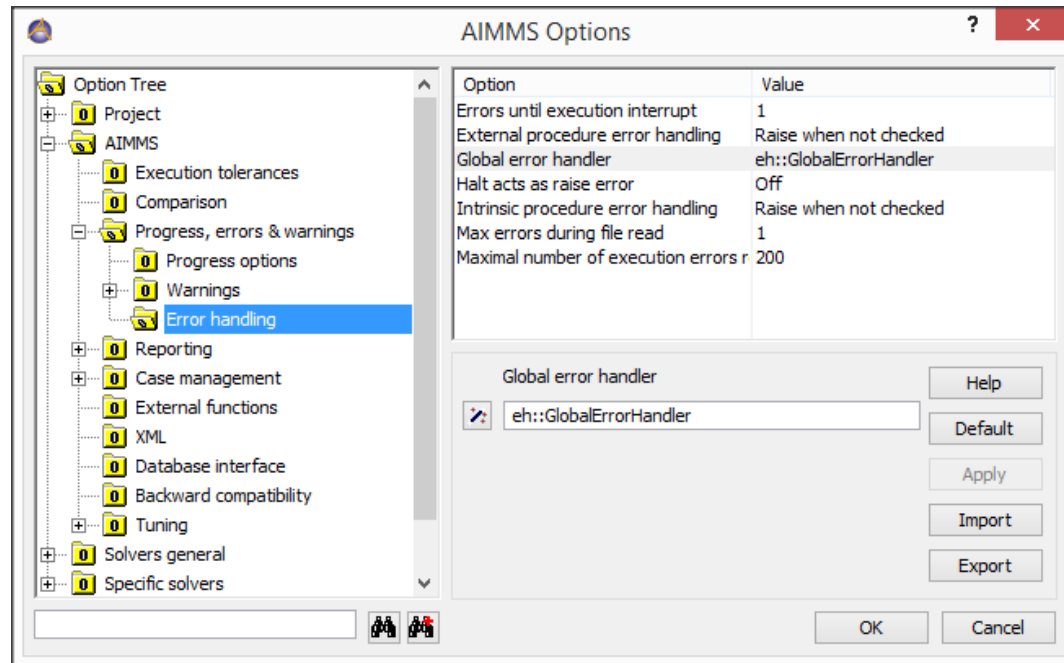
AIMMS Options

Option Tree
0 Project
AIMMS
0 Execution tolerances
0 Comparison
Progress, errors & warnings
0 Progress options
0 Warnings
Error handling
0 Reporting
0 Case management
0 External functions
0 XML
0 Database interface
0 Backward compatibility
0 Tuning
0 Solvers general
0 Specific solvers

| Option | Value |
|---|---|
| Errors until execution interrupt | 1 |
| External procedure error handling | Raise when not checked |
| Global error handler | eh::GlobalErrorHandler |
| Halt acts as raise error | Off |
| Intrinsic procedure error handling | Raise when not checked |
| Max errors during file read | 1 |
| Maximal number of execution errors r | 200 |

Global error handler
eh::GlobalErrorHandler

Help
Default
Apply
Import
Export
OK
Cancel